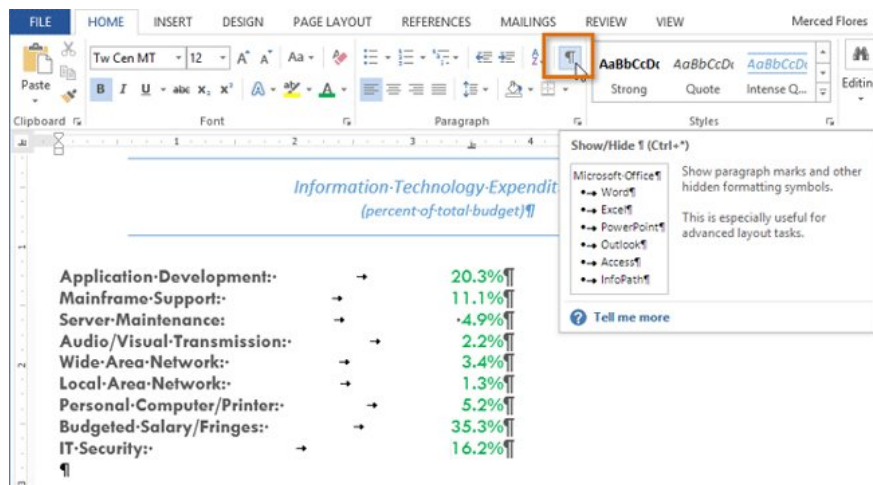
FILE HOME INSERT DESIGN PAGE LAYOUT REFERENCES MAILINGS REVIEW VIEW Merced Flores

Paste
Clipboard

Tw Cen MT 12 A A Aa
B I U abc x₂ x²
Font

¶
Paragraph

AaBbCcDc Strong
AaBbCcDc Quote
AaBbCcDc Intense Q...
Styles

Editing

Show/Hide ¶ (Ctrl+*)

Microsoft·Office¶
Word¶
Excel¶
PowerPoint¶
Outlook¶
Access¶
InfoPath¶

Show paragraph marks and other hidden formatting symbols.

This is especially useful for advanced layout tasks.

Tell me more

Information·Technology·Expendit

(percent·of·total·budget)¶

Application·Development:· → 20.3%¶
Mainframe·Support:· → 11.1%¶
Server·Maintenance: → ·4.9%¶
Audio/Visual·Transmission:· → 2.2%¶
Wide·Area·Network:· → 3.4%¶
Local·Area·Network:· → 1.3%¶
Personal·Computer/Printer:· → 5.2%¶
Budgeted·Salary/Fringes:· → 35.3%¶
IT·Security:· → 16.2%¶
¶